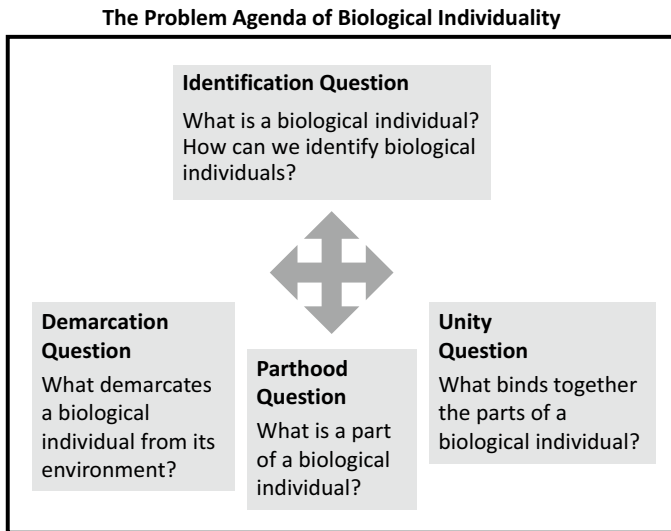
The Problem Agenda of Biological Individuality

Identification Question

What is a biological individual? How can we identify biological individuals?

Demarcation Question

What demarcates a biological individual from its environment?

Parthood Question

What is a part of a biological individual?

Unity Question

What binds together the parts of a biological individual?